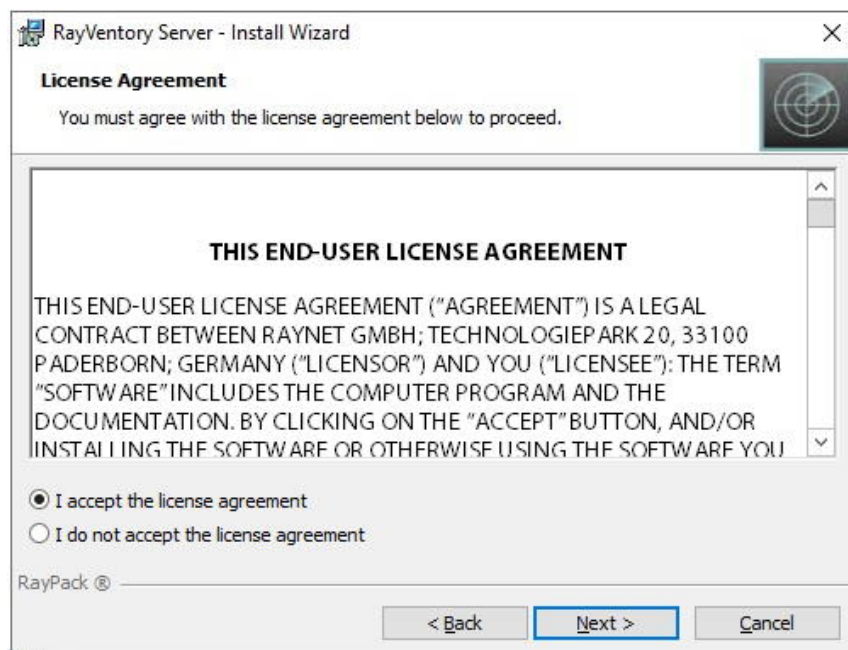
RayVentory Server - Install Wizard

×

License Agreement

You must agree with the license agreement below to proceed.

THIS END-USER LICENSE AGREEMENT

THIS END-USER LICENSE AGREEMENT ("AGREEMENT") IS A LEGAL CONTRACT BETWEEN RAYNET GMBH; TECHNOLOGIEPARK 20, 33100 PADERBORN; GERMANY ("LICENSOR") AND YOU ("LICENSEE"): THE TERM "SOFTWARE" INCLUDES THE COMPUTER PROGRAM AND THE DOCUMENTATION. BY CLICKING ON THE "ACCEPT" BUTTON, AND/OR INSTALLING THE SOFTWARE OR OTHERWISE USING THE SOFTWARE YOU

I accept the license agreement

I do not accept the license agreement

RayPack ®

< Back

Next >

Cancel